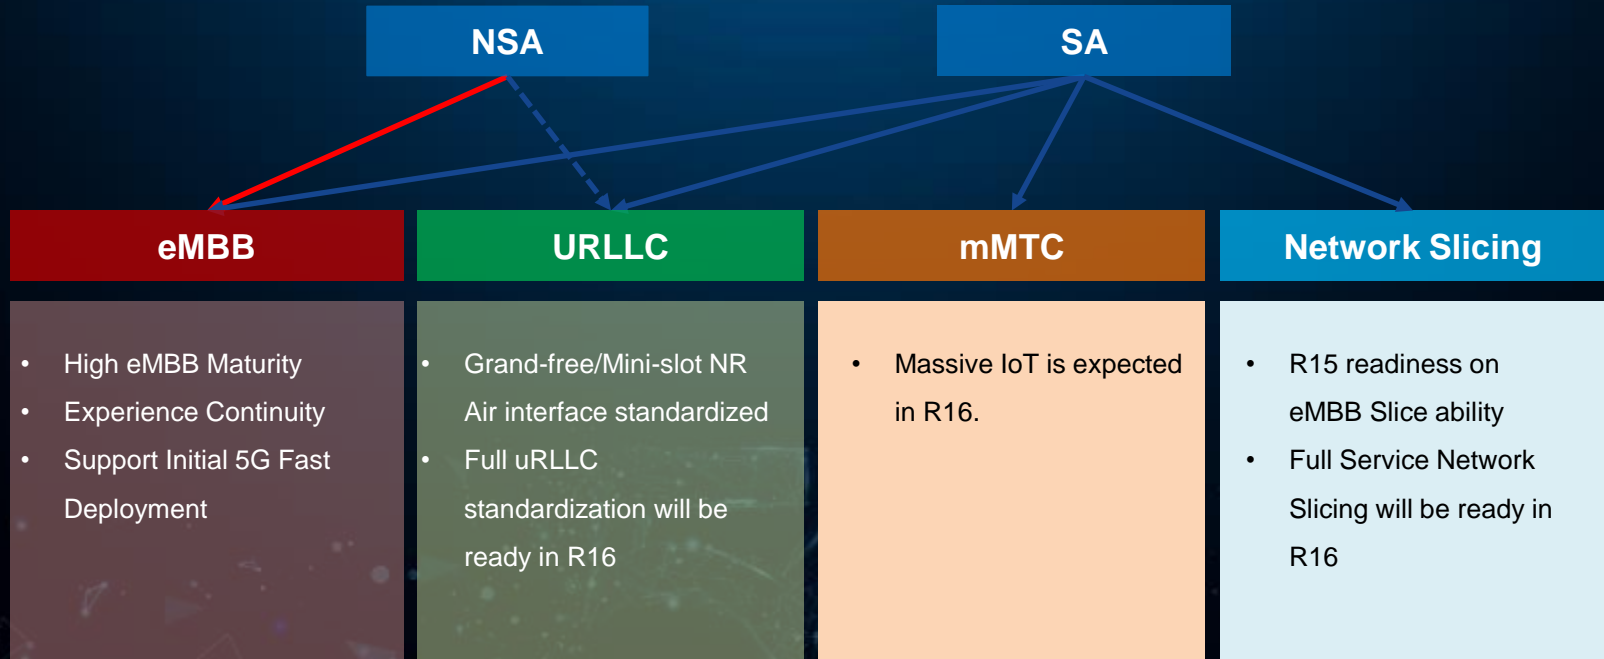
NSA

SA

eMBB

URLLC

mMTC

Network Slicing

- High eMBB Maturity
- Experience Continuity
- Support Initial 5G Fast Deployment

- Grand-free/Mini-slot NR Air interface standardized
- Full uRLLC standardization will be ready in R16

- Massive IoT is expected in R16.

- R15 readiness on eMBB Slice ability
- Full Service Network Slicing will be ready in R16